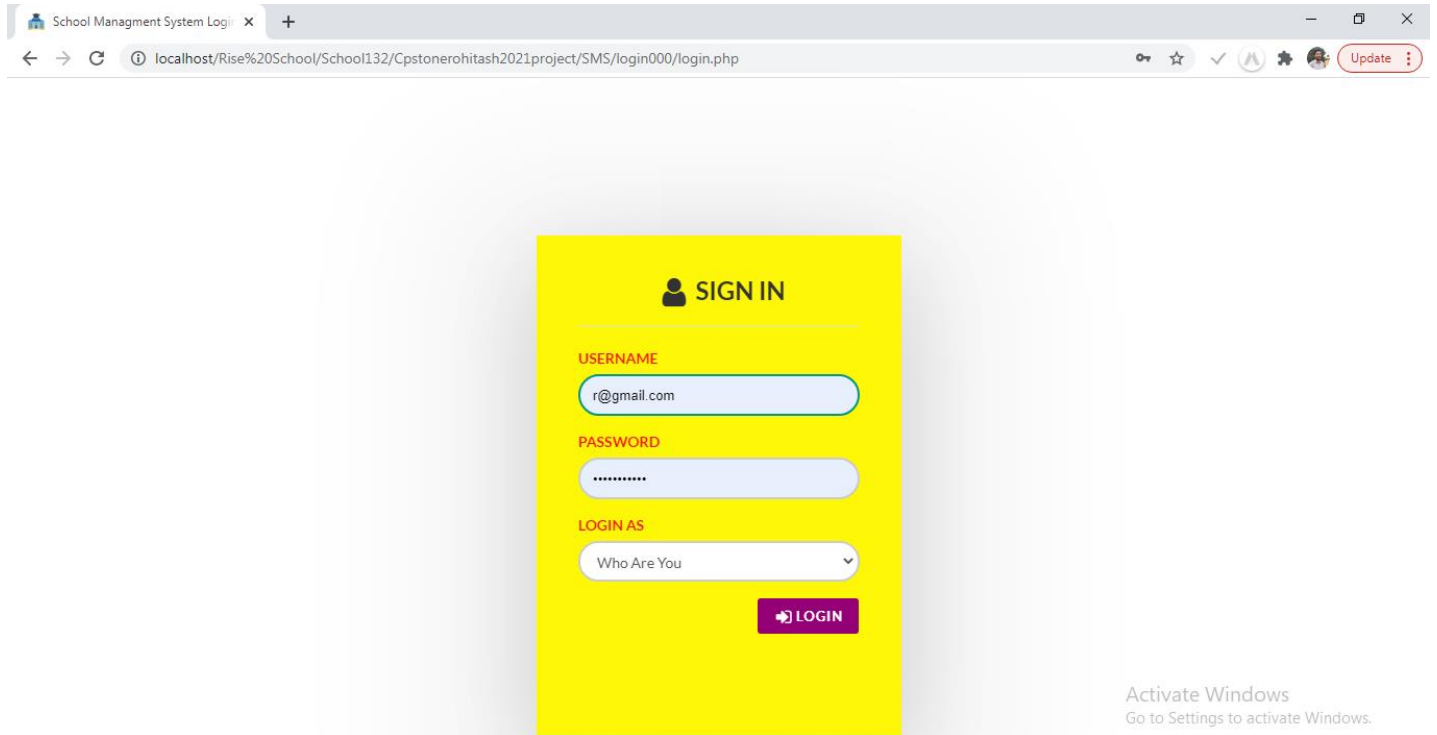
School Managment System Logi ×

localhost/Rise%20School/School132/Cpstonerohitash2021project/SMS/login000/login.php

Update

SIGN IN

USERNAME

r@gmail.com

PASSWORD

•••••••••••

LOGIN AS

Who Are You

LOGIN

Activate Windows
Go to Settings to activate Windows.